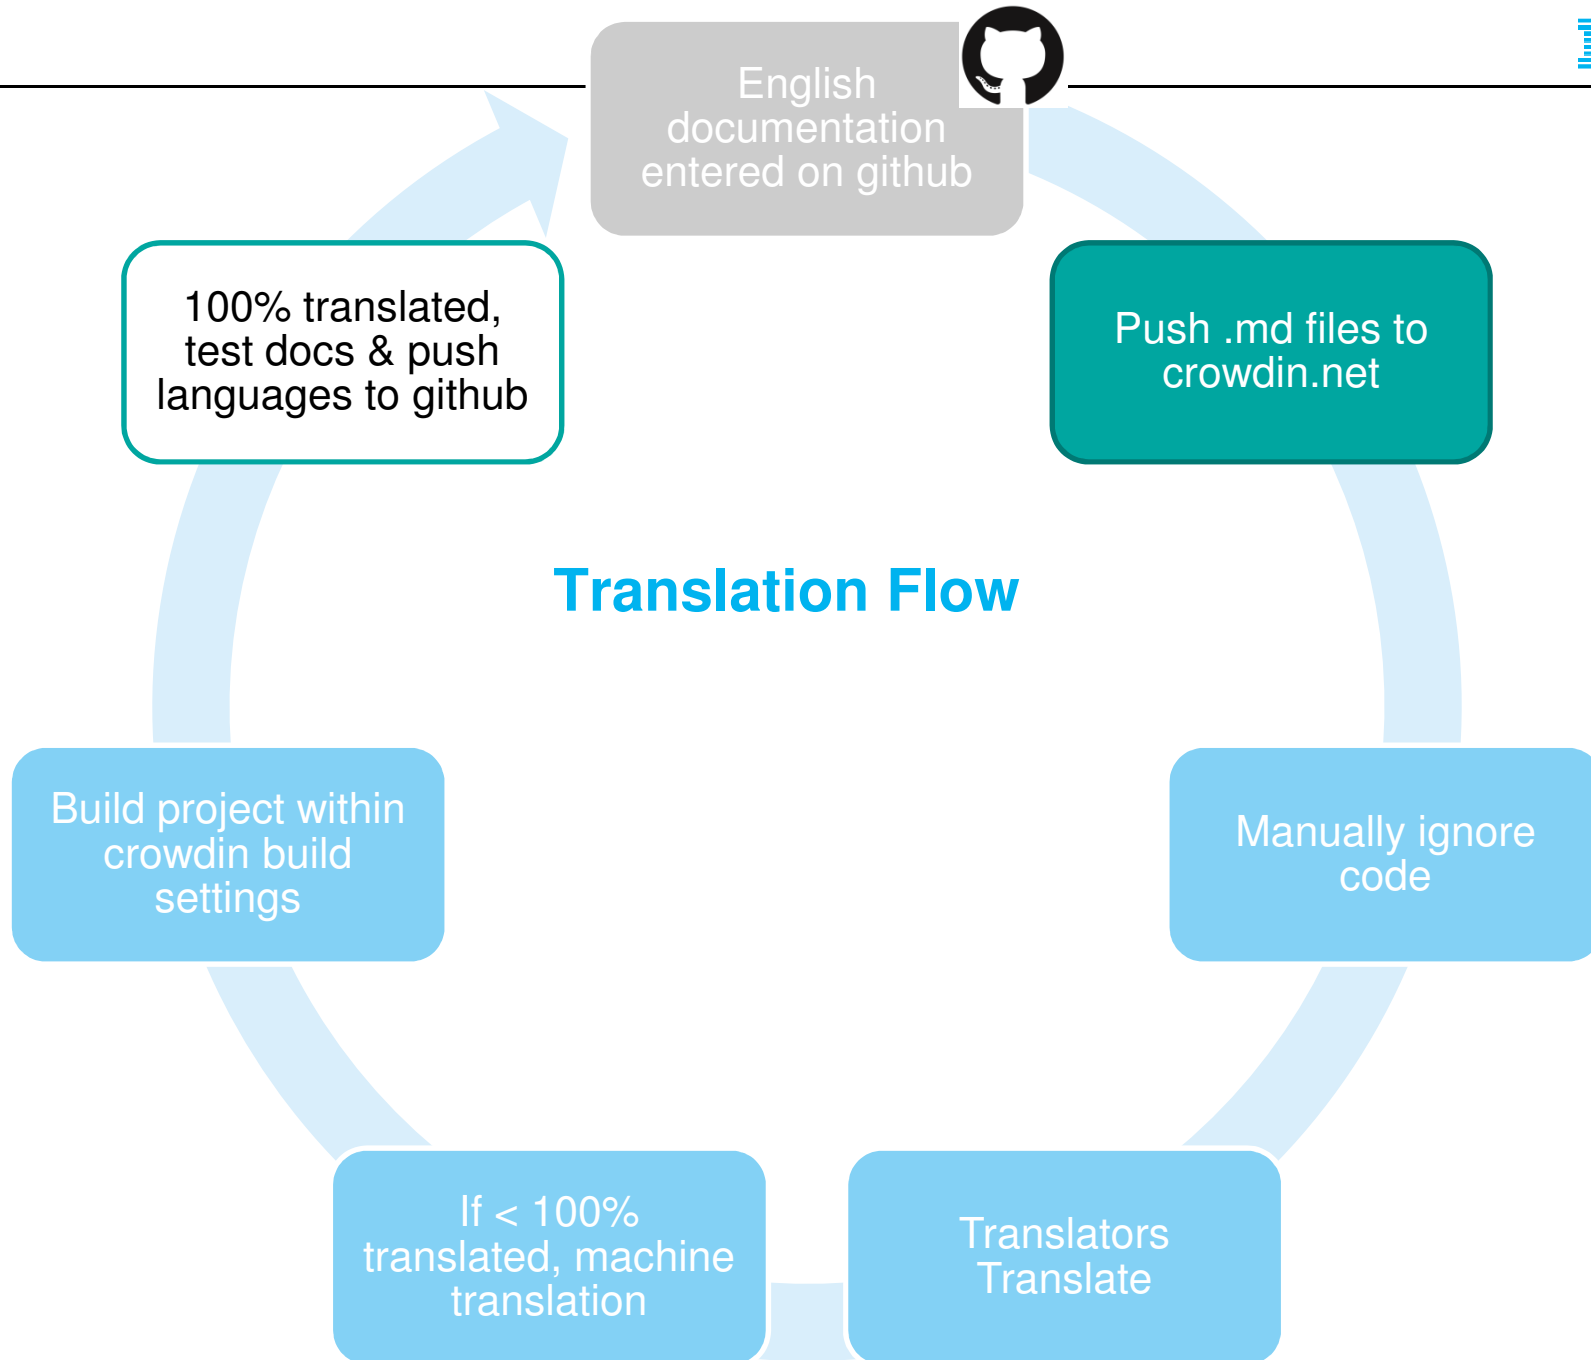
English documentation entered on github

Push .md files to crowdin.net

Manually ignore code

Translators Translate

If < 100% translated, machine translation

Build project within crowdin build settings

100% translated, test docs & push languages to github

Translation Flow